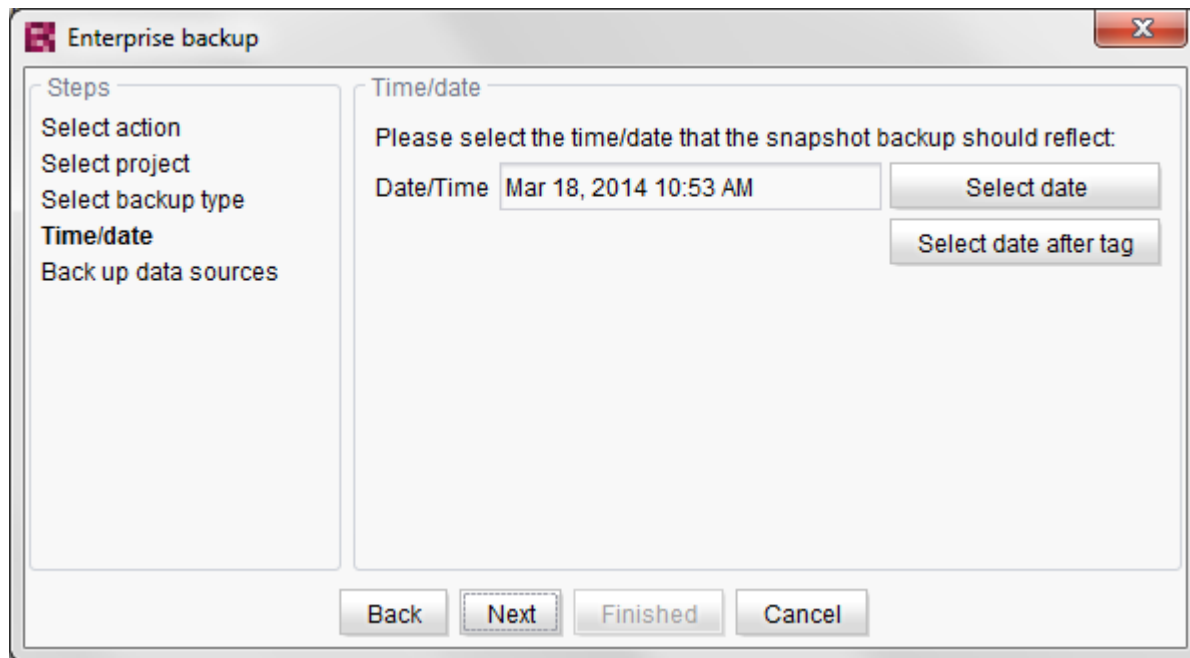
Enterprise backup

Steps
Select action
Select project
Select backup type
Time/date
Back up data sources

Time/date
Please select the time/date that the snapshot backup should reflect:
Date/Time Mar 18, 2014 10:53 AM
Select date
Select date after tag

Back Next Finished Cancel